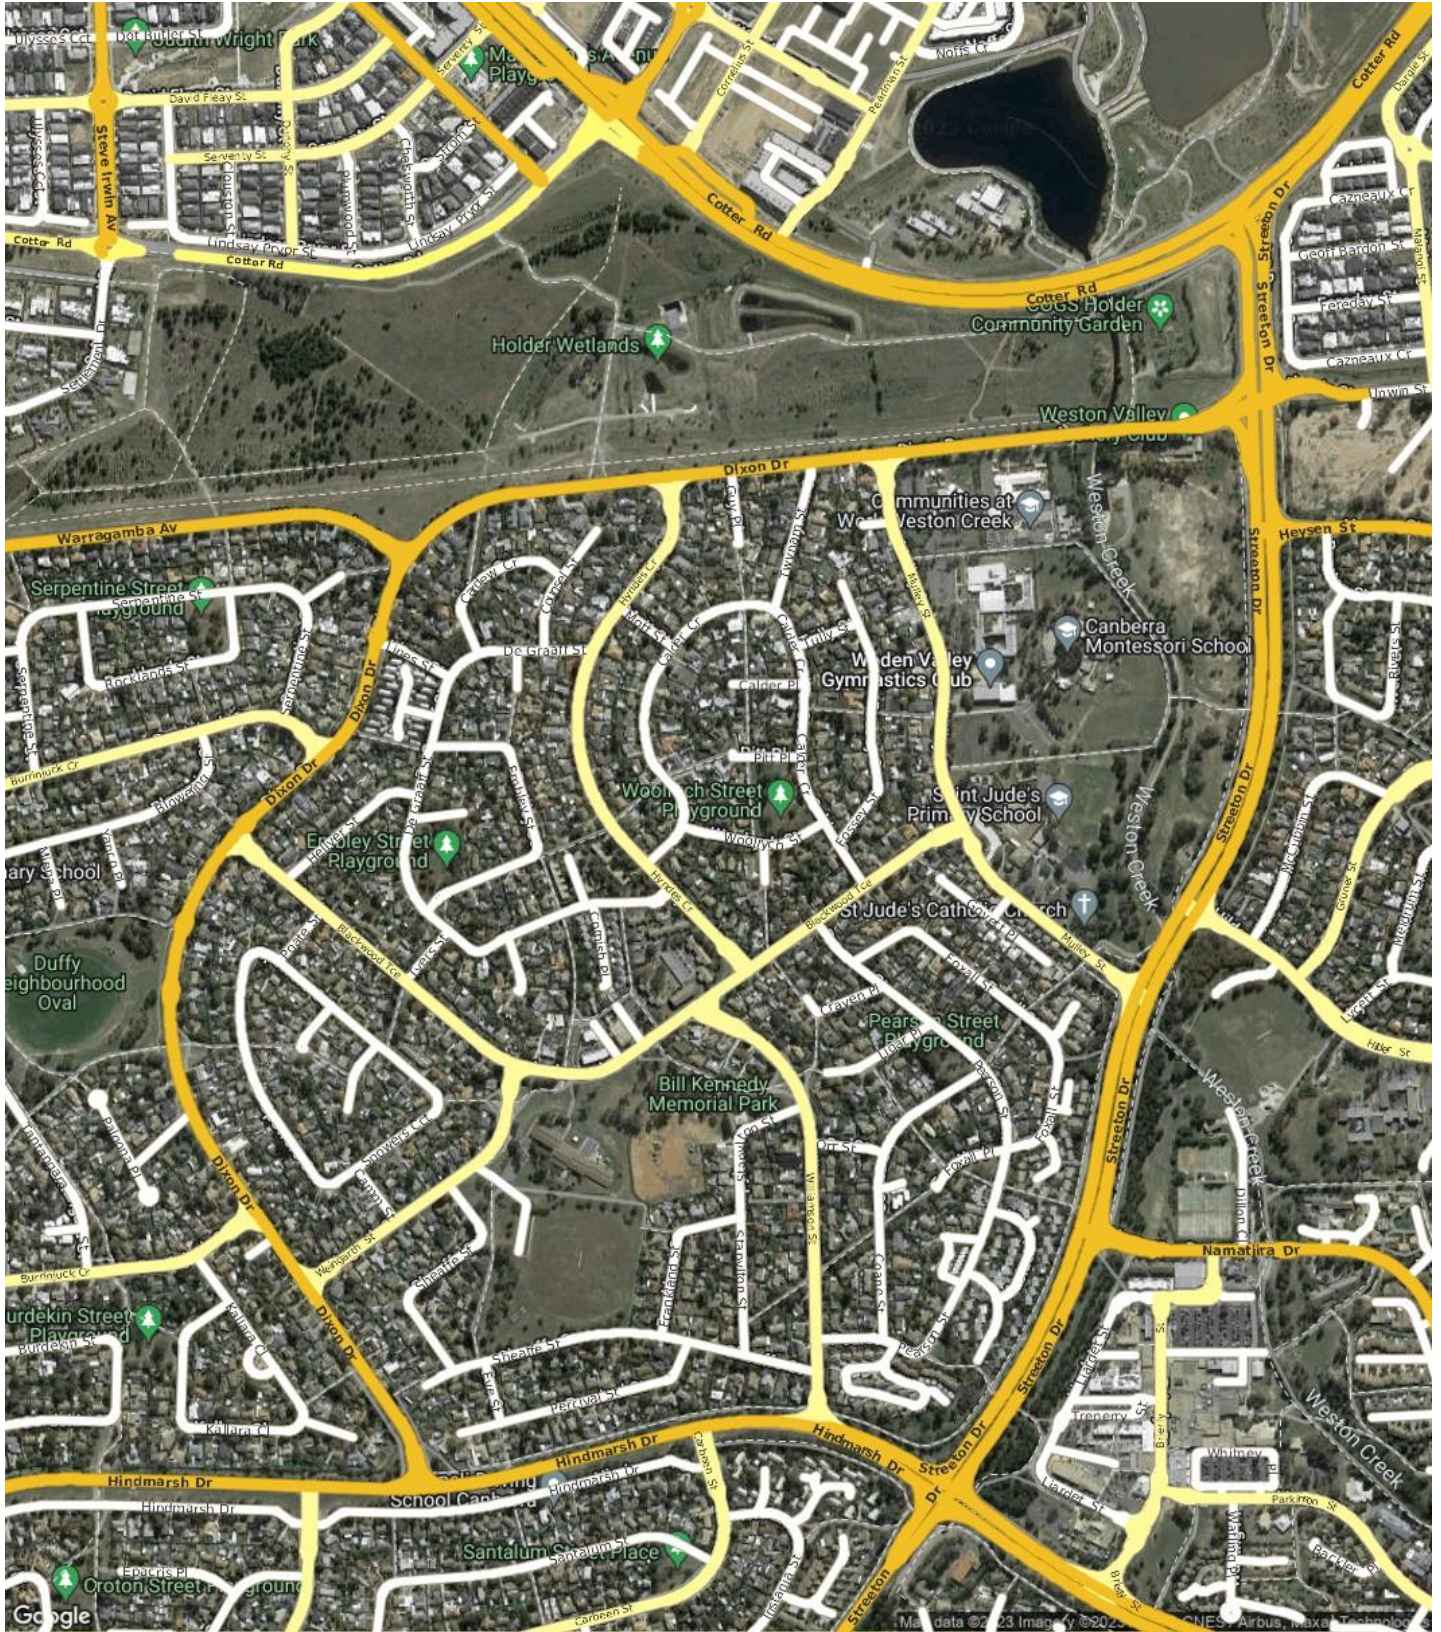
Ulysses Cr
Dot Butler Ct
Bob Wright Park
David Fleay St
Steve Irwin Av
Serventy St
Cotter Rd
Lindsay Pryor St
Cotter Rd
Cotter Rd
Cotter Rd
Cotter Rd
Streeton Dr
Cazneaux Cr
Geoff Bardon St
Fereday St
Cazneaux Cr
Irwin St
Holder Wetlands
COGS Holder Community Garden
Weston Valley
Dixon Dr
Warragamba Av
Communities at Work Weston Creek
Weston Creek
Heysen St
Streeton Dr
Serpentine Street Playground
De Graaff St
Canberra Montessori School
Weden Valley Gymnastics Club
Calder Pl
Pitt Pl
Rocklands St
Dixon Dr
Burrinjuck Cr
Dixon Dr
Woolwich Street Playground
Saint Jude's Primary School
Weston Creek
Embley Street Playground
Woolwich St
Blackwood Tce
St Jude's Catholic Church
Mulley St
Streeton Dr
Duffy Neighbourhood Oval
Blackwood Tce
Pearson Street Playground
Bill Kennedy Memorial Park
Dixon Dr
Weston Creek
Streeton Dr
Namatjira Dr
Burrinjuck Cr
Burdekin Street Playground
Dixon Dr
Streeton Dr
Weston Creek
Hindmarsh Dr
Hindmarsh Dr
Hindmarsh Dr
Streeton Dr
Hindmarsh Dr
Hindmarsh Dr
Santalum Place
Croton Street Playground
Carbeen St
Streeton
Google
Map data ©2023 Imagery ©2023 CNES / Airbus, Maxar Technologies